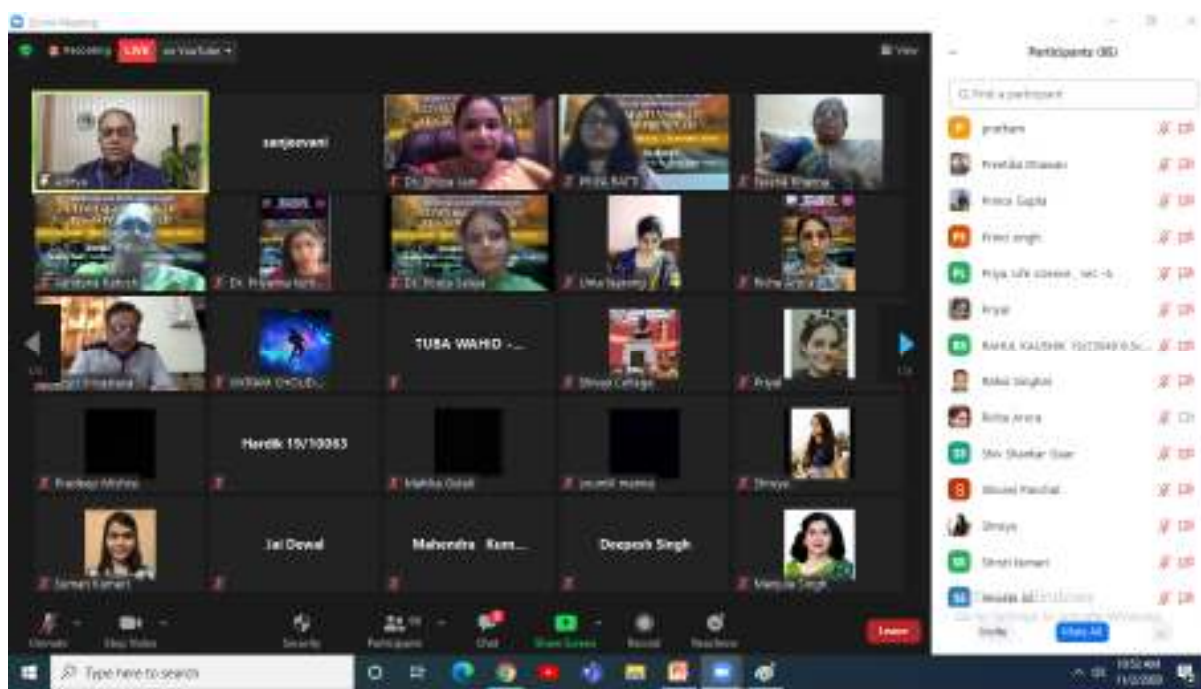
Zoom Meeting

Recording LIVE on YouTube

View

Participants (80)

Find a participant

sanjeevani

TUBA WAHID -...

Hardik 19/10063

Jai Dewal

Mahendra Kum...

Deepesh Singh

Dr. Bhoja Lal

Uma Suyang

Richa Arora

Priyal

Shreya College

Pradeep Mishra

Shreya

Manjula Singh

prarham

Preetika Bhawan

Prince Gupta

Prinsi singh

Priyal

RAHUL KAUSHIK

Rohit Singhal

Richa Arora

Shiv Shankar Gaur

Shreya

Shruti kumari

Invite

Mute All

Unmute

Stop Video

Security

Participants

Chat

Share Screen

Record

Reactions

Leave

Type here to search